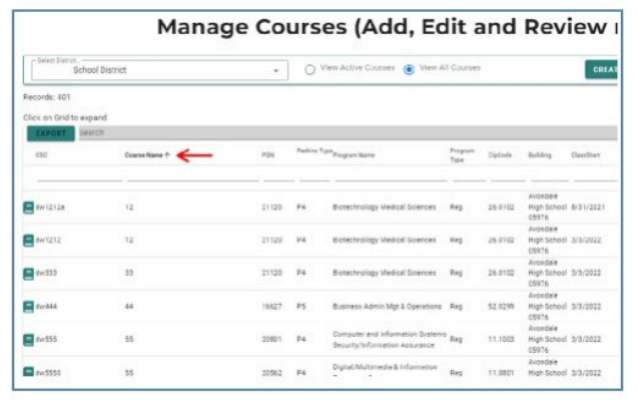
Manage Courses (Add, Edit and Review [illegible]

Select District
School District

View Active Courses

View All Courses

CREA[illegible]

Records: 401

Click on Grid to expand

EXPORT

Search

| CSC | Course Name ↑ | PSN | Pathw Type | Program Name | Program Type | CipCode | Building | ClassStart |
|---|---|---|---|---|---|---|---|---|
| dw1212a | 12 | 21120 | P4 | Biotechnology Medical Sciences | Reg | 26.0102 | Avondale High School 05976 | 8/31/2021 |
| dw1212 | 12 | 21120 | P4 | Biotechnology Medical Sciences | Reg | 26.0102 | Avondale High School 05976 | 3/3/2022 |
| dw333 | 33 | 21120 | P4 | Biotechnology Medical Sciences | Reg | 26.0102 | Avondale High School 05976 | 3/3/2022 |
| dw444 | 44 | 16627 | P5 | Business Admin Mgt & Operations | Reg | 52.0299 | Avondale High School 05976 | 3/3/2022 |
| dw555 | 55 | 20801 | P4 | Computer and Information Systems Security/Information Assurance | Reg | 11.1003 | Avondale High School 05976 | 3/3/2022 |
| dw5555 | 55 | 20562 | P4 | Digital/Multimedia & Information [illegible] | Reg | 11.0801 | Avondale High School | 3/3/2022 |